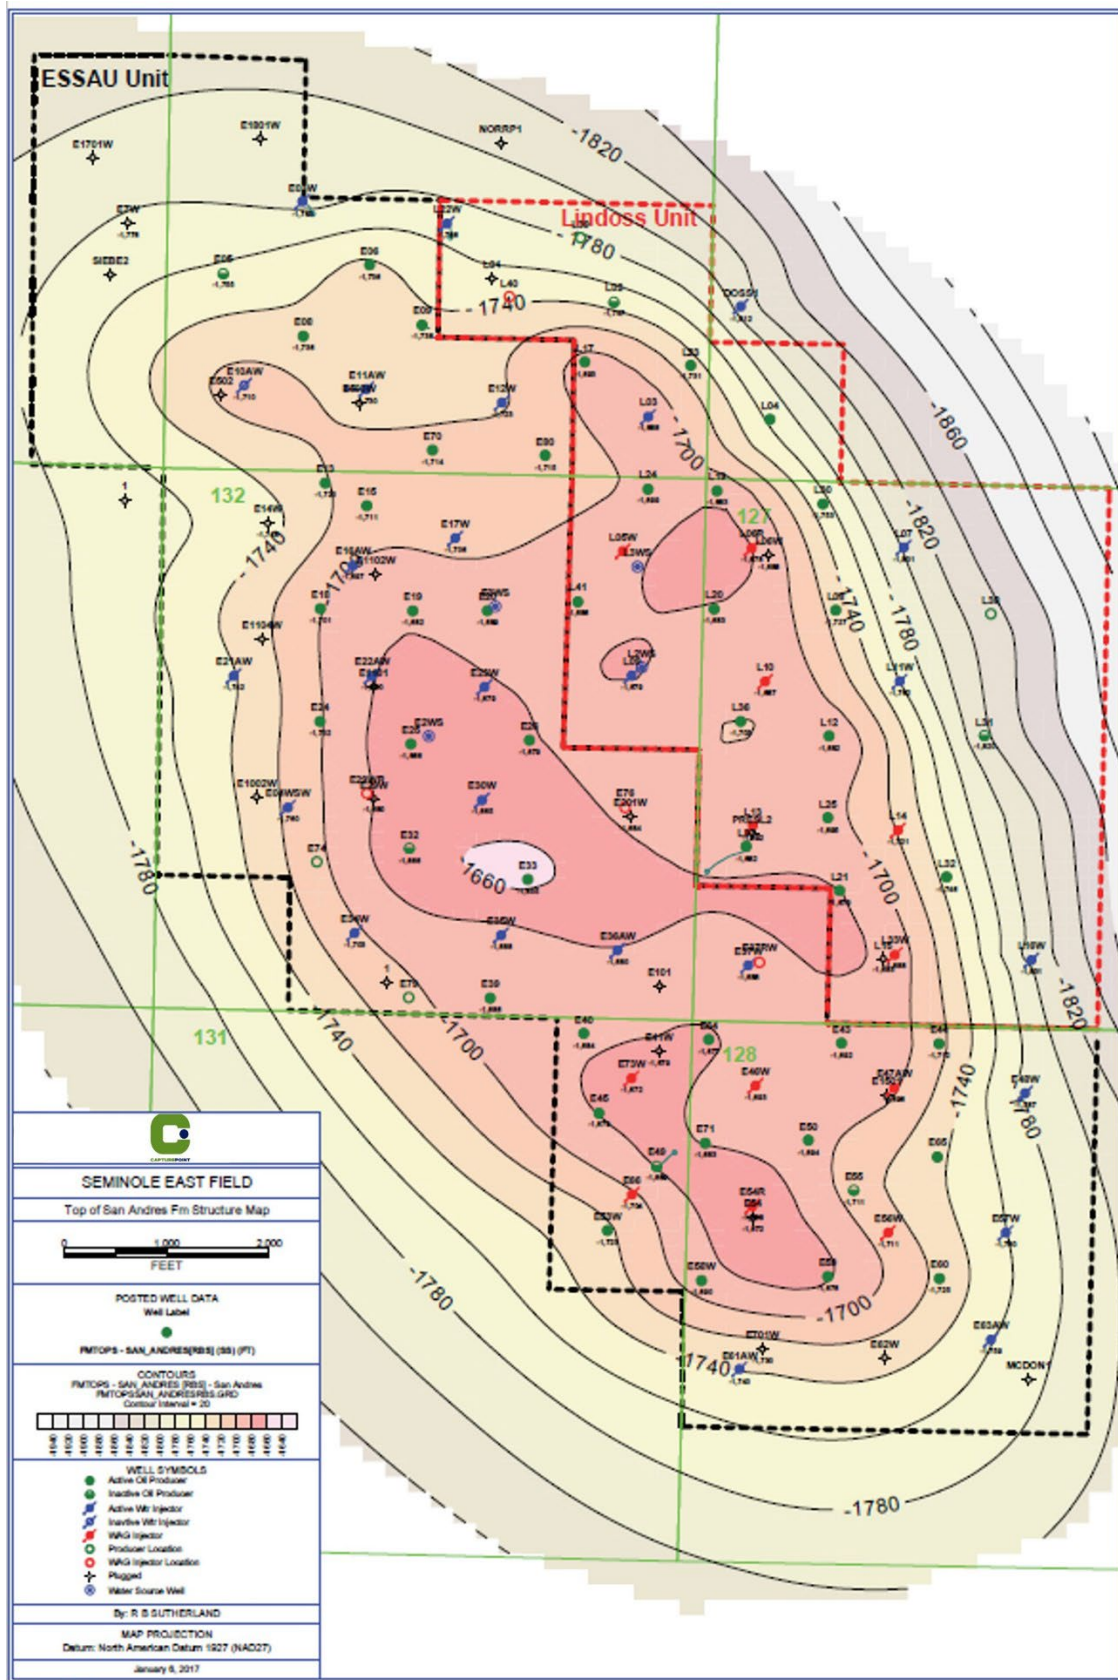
ESSAU Unit

Lindoss Unit

E1701W
E1801W
NORRP1
-1820
E7W
E8W
E22W
-1780
SIEBE2
E5
E36
L34
L40
L35
-1740
DOSSN
E8
E9
-1860
L17
L33
E10AW
E502
E11AW
E12W
L03
-1700
L04
E70
E80
-1820
132
E13
E15
L24
L19
127
E14W
-1740
E17W
L05W
L3WS
L06W
L07
E16AW
E1102W
L41
L20
E18
E19
E2WS
-1740
-1780
L09
L28
E1104W
L2WS
L10
E21AW
L11W
E22AW
E23W
L36
E24
E25
E2WS
E26
L12
L31
E1002W
E29W
E30W
E78
E201W
L13
PRESL2
L25
L14
E74
E32
E33
1660
-1700
L32
-1780
L21
E34W
E35W
E36AW
E37W
L18
L16W
E101
E75
E39
-1820
131
-1740
-1700
E40
E41W
E64
128
E43
E44
E73W
E46W
E47W
-1740
E45
E48W
-1780
E71
E50
E49
E65
E55
E56
E54R
E53W
E56W
E57W
E58W
E59
E60
-1700
E701W
E63AW
1740
E61AW
E62W
MCDON1
-1780

SEMINOLE EAST FIELD
Top of San Andres Fm Structure Map
0 1,000 2,000
FEET
POSTED WELL DATA
Well Label
FMTOPS - SAN_ANDRES(RBS) (SS) (FT)
CONTOURS
FMTOPS - SAN_ANDRES (RBS) - San Andres
FMTOPSSAN_ANDRESRBS.GRD
Contour Interval = 20
WELL SYMBOLS
Active Oil Producer
Inactive Oil Producer
Active Wtr Injector
Inactive Wtr Injector
WAG Injector
Producer Location
WAG Injector Location
Plugged
Water Source Well
By: R B SUTHERLAND
MAP PROJECTION
Datum: North American Datum 1927 (NAD27)
January 6, 2017